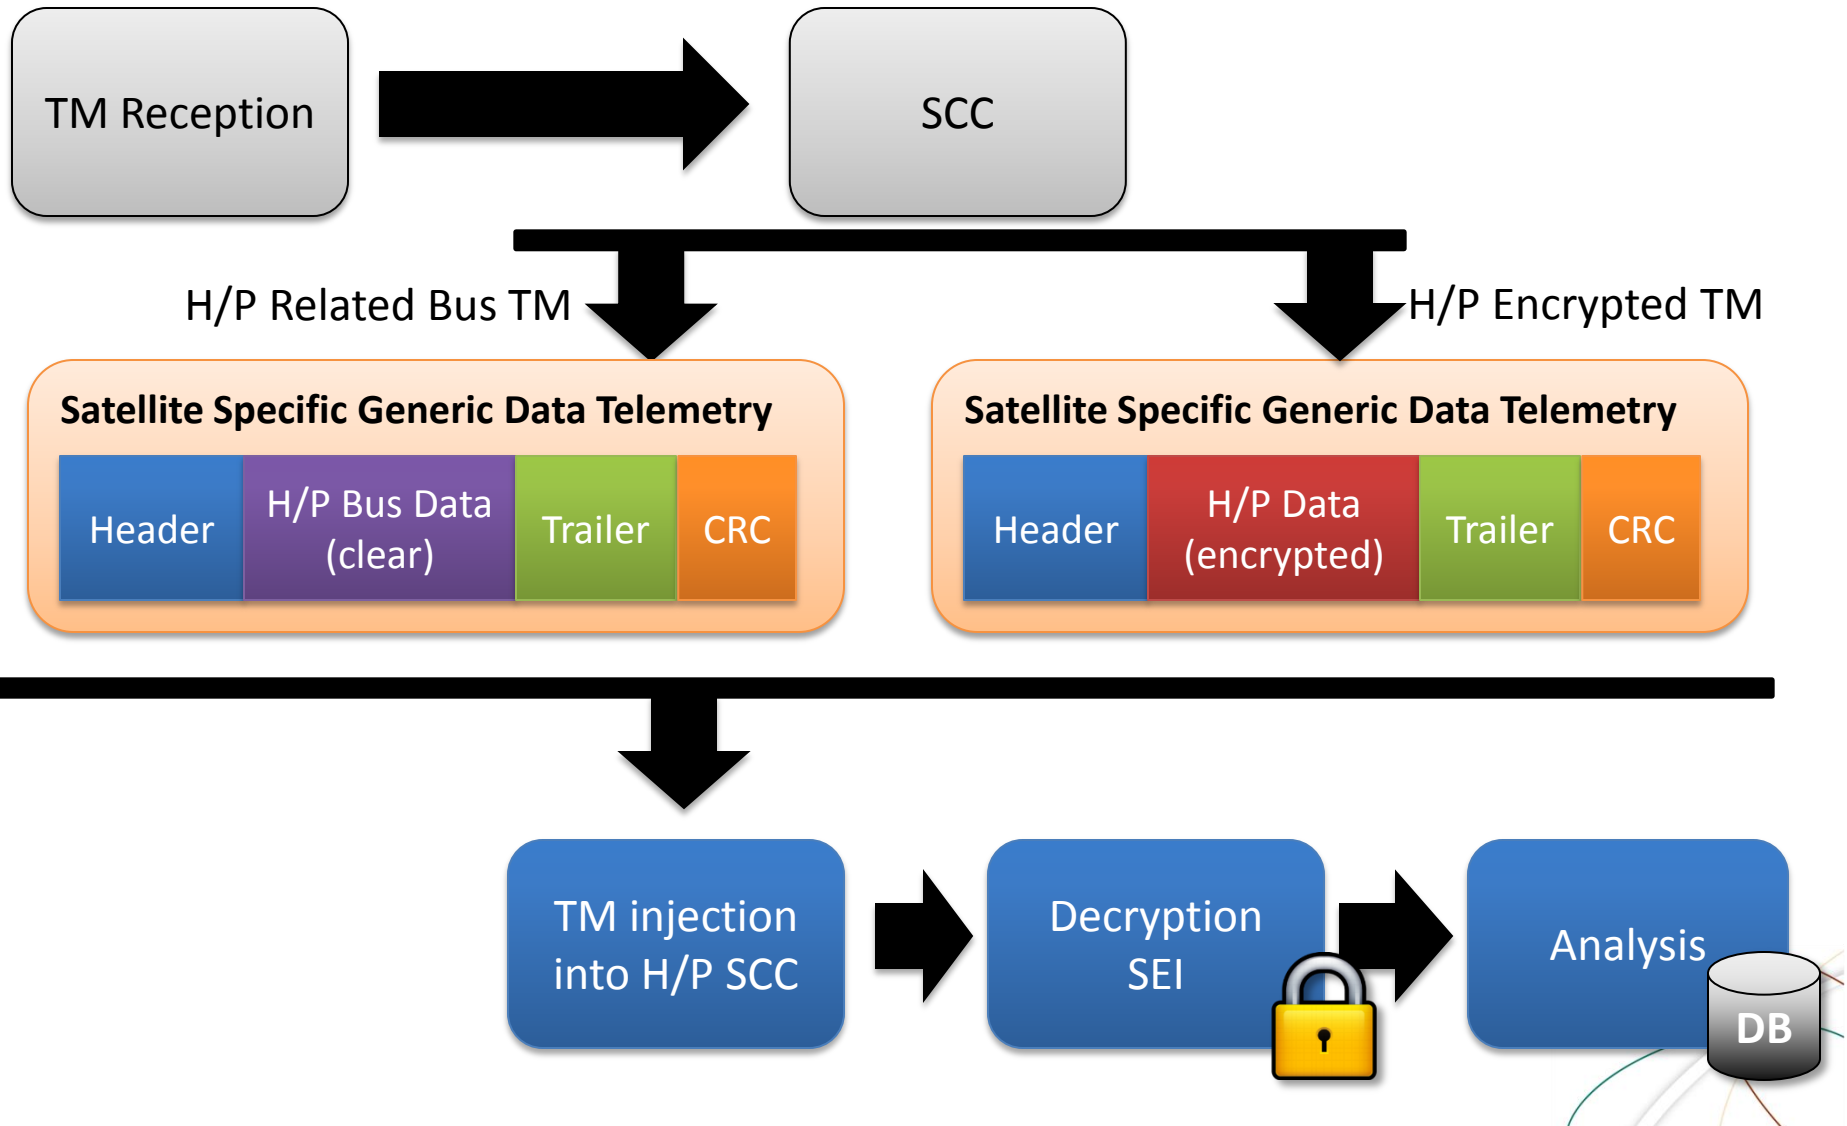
TM Reception

SCC

H/P Related Bus TM

H/P Encrypted TM

**Satellite Specific Generic Data Telemetry**

| Header | H/P Bus Data (clear) | Trailer | CRC |
|---|---|---|---|

**Satellite Specific Generic Data Telemetry**

| Header | H/P Data (encrypted) | Trailer | CRC |
|---|---|---|---|

TM injection into H/P SCC

Decryption SEI

Analysis

DB